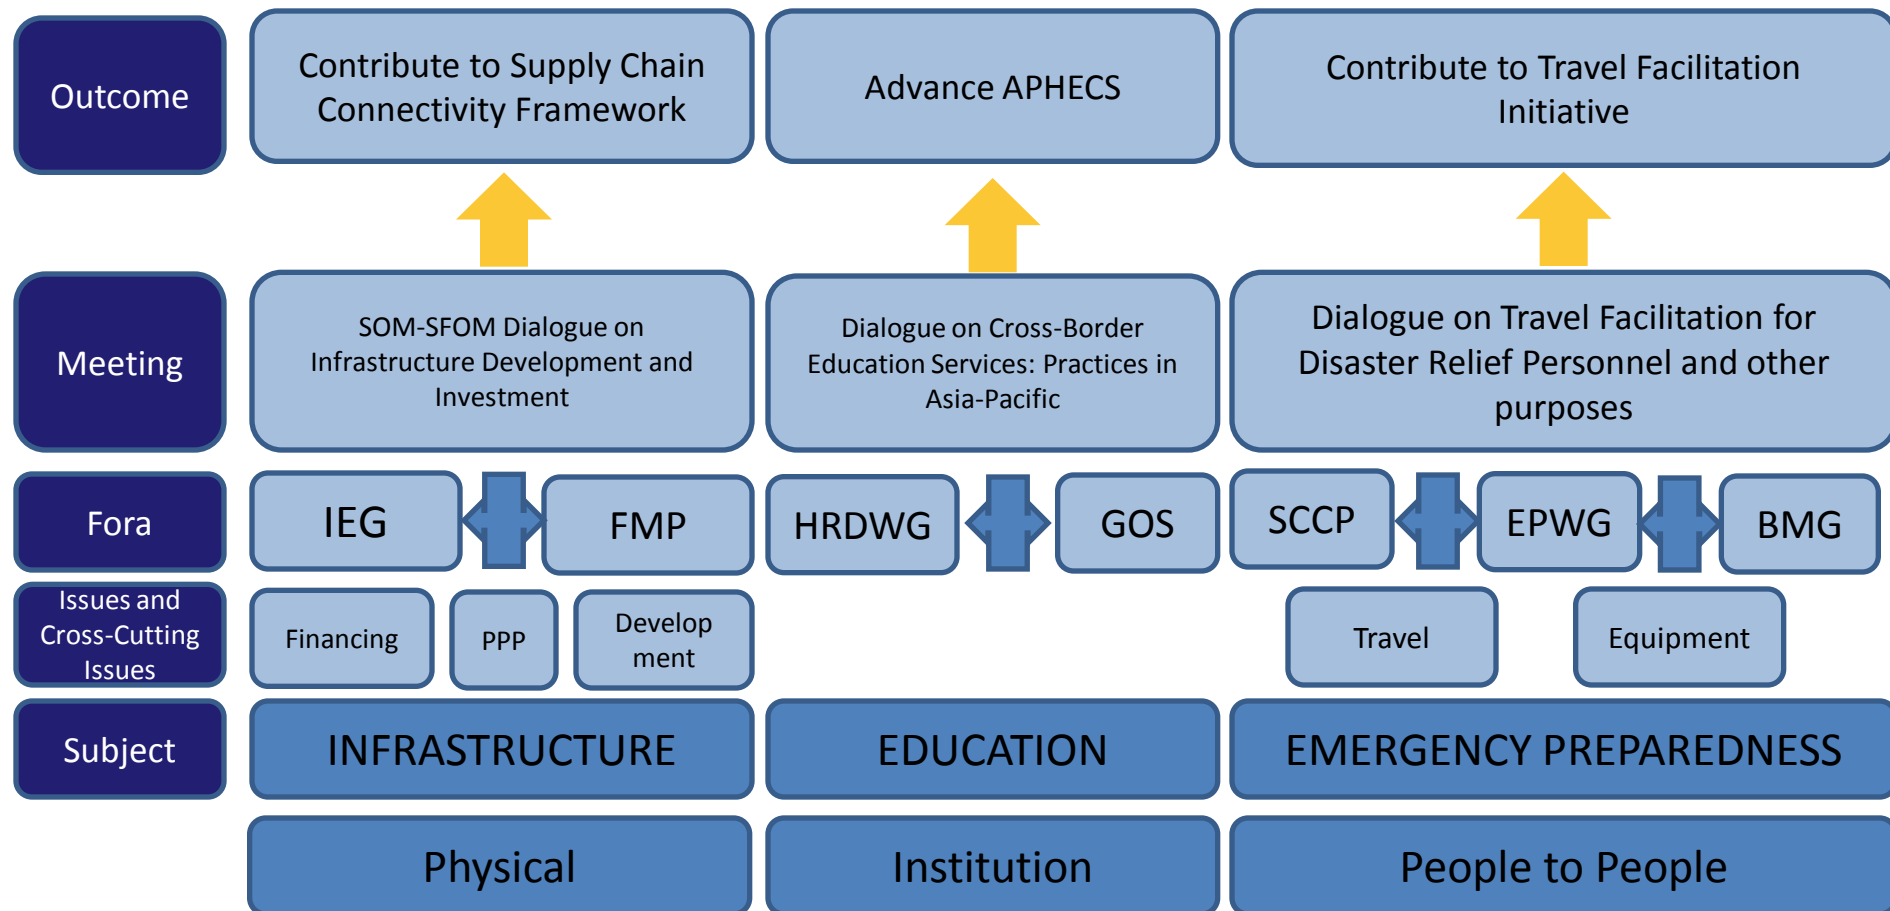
Outcome

Contribute to Supply Chain Connectivity Framework

Advance APHECS

Contribute to Travel Facilitation Initiative

Meeting

SOM-SFOM Dialogue on Infrastructure Development and Investment

Dialogue on Cross-Border Education Services: Practices in Asia-Pacific

Dialogue on Travel Facilitation for Disaster Relief Personnel and other purposes

Fora

IEG

FMP

HRDWG

GOS

SCCP

EPWG

BMG

Issues and Cross-Cutting Issues

Financing

PPP

Develop ment

Travel

Equipment

Subject

INFRASTRUCTURE

EDUCATION

EMERGENCY PREPAREDNESS

Physical

Institution

People to People